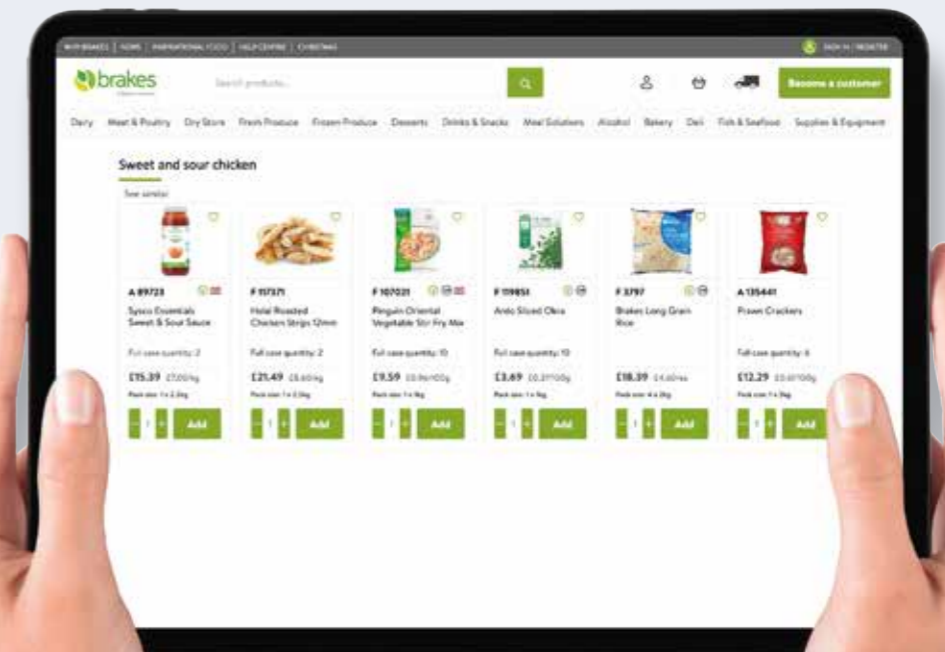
WHY BRAKES | NEWS | INSPIRATIONAL FOOD | HELP CENTRE | CHRISTMAS

SIGN IN / REGISTER

brakes

Search products...

Become a customer

Dairy Meat & Poultry Dry Store Fresh Produce Frozen Produce Desserts Drinks & Snacks Meal Solutions Alcohol Bakery Deli Fish & Seafood Supplies & Equipment

Sweet and sour chicken

See similar

A 89723
Sysco Essentials Sweet & Sour Sauce
Full case quantity: 2
£15.39 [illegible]
Pack size: 1 x 2.2kg
- 1 + Add

F 117371
Halal Roasted Chicken Strips 12mm
Full case quantity: 2
£21.49 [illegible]
Pack size: 1 x 2.5kg
- 1 + Add

F 107021
Penguin Oriental Vegetable Stir Fry Mix
Full case quantity: 10
£9.59 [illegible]
Pack size: 1 x 1kg
- 1 + Add

F 119851
Ardo Sliced Okra
Full case quantity: 10
£3.69 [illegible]
Pack size: 1 x 1kg
- 1 + Add

F 3797
Brakes Long Grain Rice
£18.39 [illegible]
Pack size: 4 x 2kg
- 1 + Add

A 135441
Prawn Crackers
Full case quantity: 6
£12.29 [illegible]
Pack size: 1 x 3kg
- 1 + Add